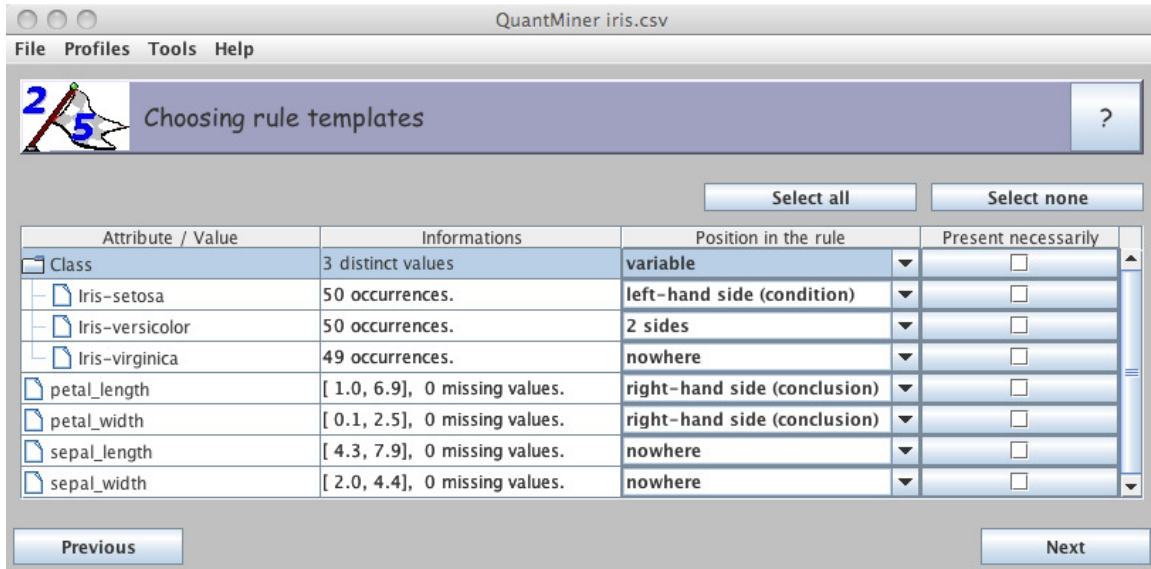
QuantMiner iris.csv

File Profiles Tools Help

2 5

Choosing rule templates

?

Select all

Select none

| Attribute / Value | Informations | Position in the rule | Present necessarily |
|---|---|---|---|
| Class | 3 distinct values | variable | |
| Iris-setosa | 50 occurrences. | left-hand side (condition) | |
| Iris-versicolor | 50 occurrences. | 2 sides | |
| Iris-virginica | 49 occurrences. | nowhere | |
| petal_length | [ 1.0, 6.9], 0 missing values. | right-hand side (conclusion) | |
| petal_width | [ 0.1, 2.5], 0 missing values. | right-hand side (conclusion) | |
| sepal_length | [ 4.3, 7.9], 0 missing values. | nowhere | |
| sepal_width | [ 2.0, 4.4], 0 missing values. | nowhere | |

Previous

Next